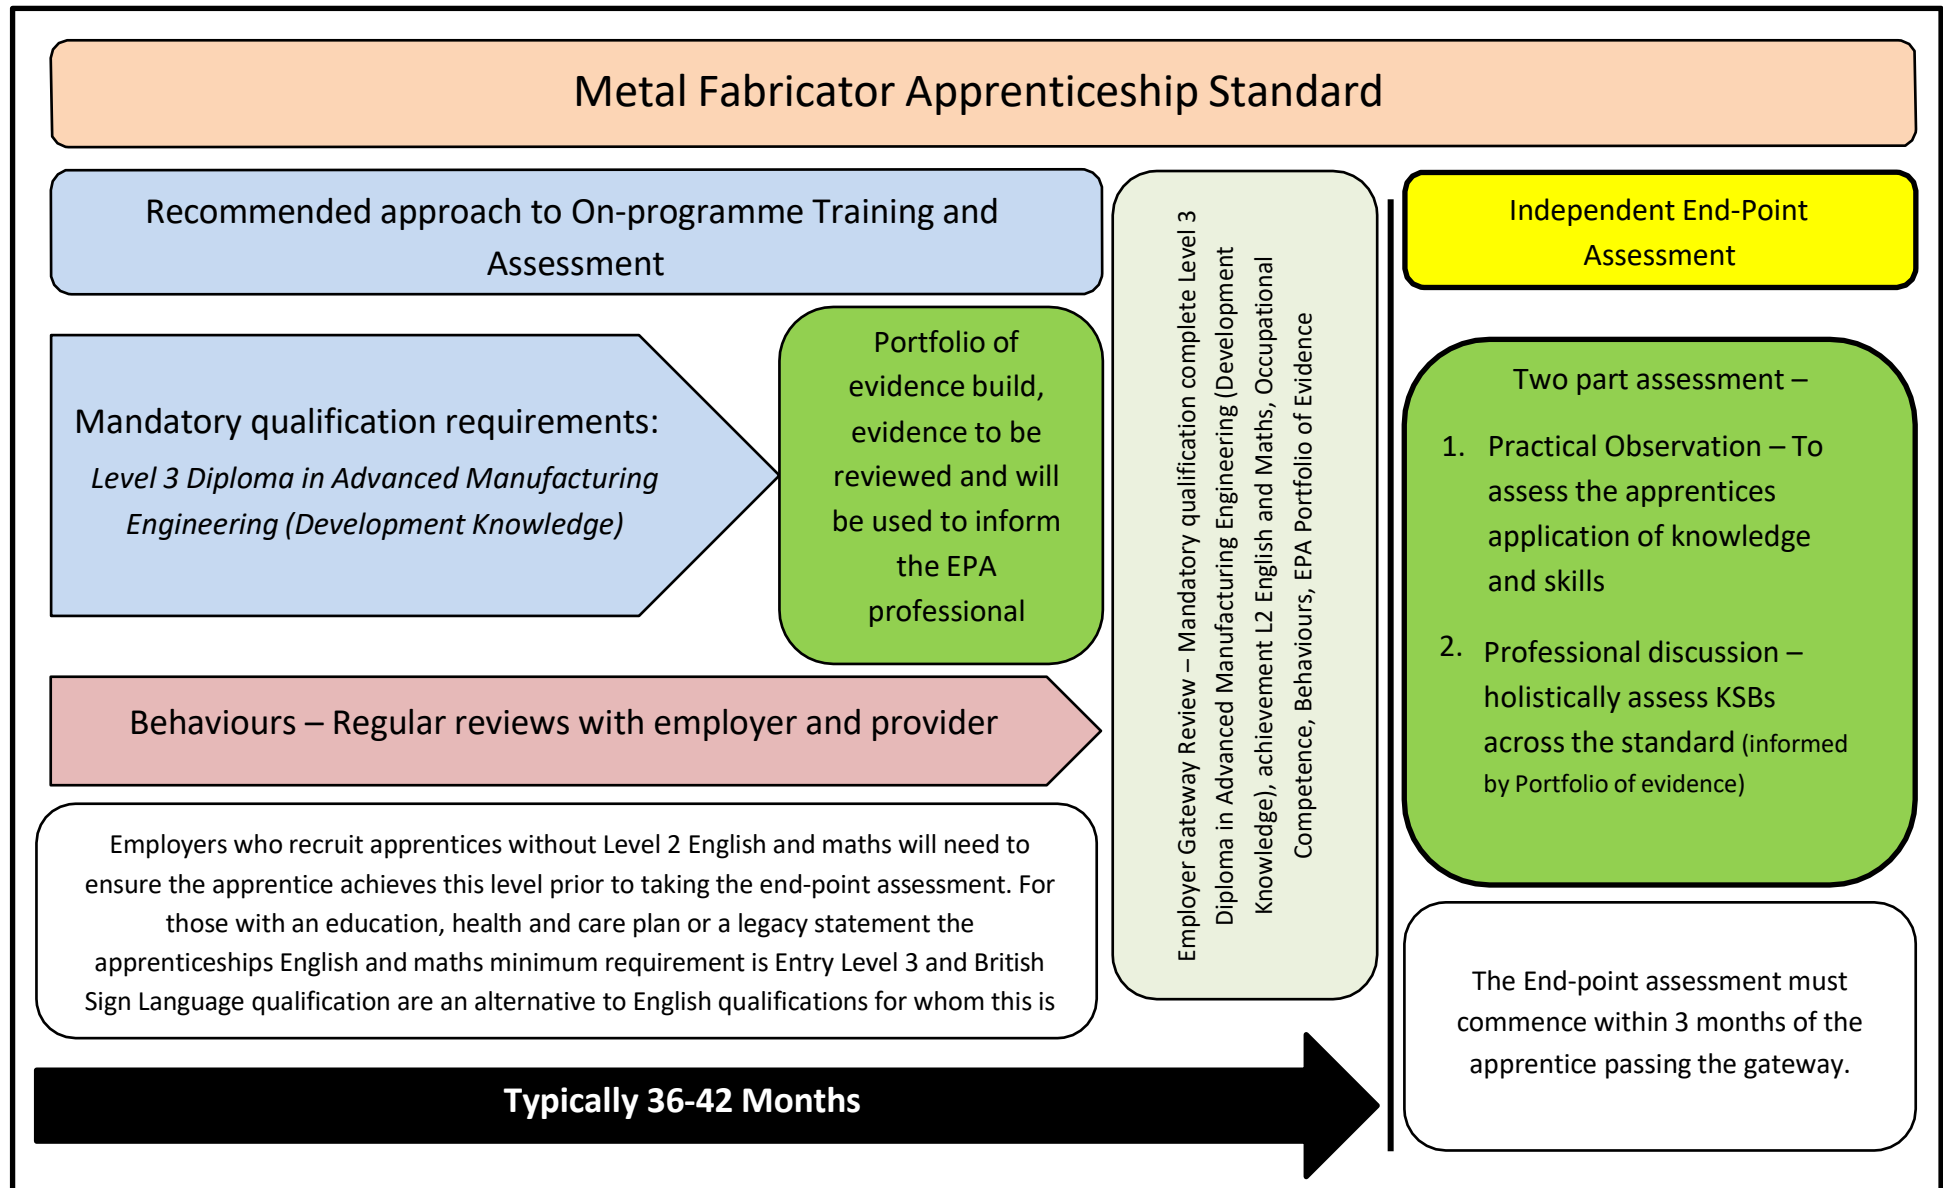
Metal Fabricator Apprenticeship Standard

Recommended approach to On-programme Training and Assessment

Mandatory qualification requirements:

*Level 3 Diploma in Advanced Manufacturing Engineering (Development Knowledge)*

Portfolio of evidence build, evidence to be reviewed and will be used to inform the EPA professional

Behaviours – Regular reviews with employer and provider

Employers who recruit apprentices without Level 2 English and maths will need to ensure the apprentice achieves this level prior to taking the end-point assessment. For those with an education, health and care plan or a legacy statement the apprenticeships English and maths minimum requirement is Entry Level 3 and British Sign Language qualification are an alternative to English qualifications for whom this is

Typically 36-42 Months

Employer Gateway Review – Mandatory qualification complete Level 3 Diploma in Advanced Manufacturing Engineering (Development Knowledge), achievement L2 English and Maths, Occupational Competence, Behaviours, EPA Portfolio of Evidence

Independent End-Point Assessment

Two part assessment –

1. Practical Observation – To assess the apprentices application of knowledge and skills

2. Professional discussion – holistically assess KSBs across the standard (informed by Portfolio of evidence)

The End-point assessment must commence within 3 months of the apprentice passing the gateway.